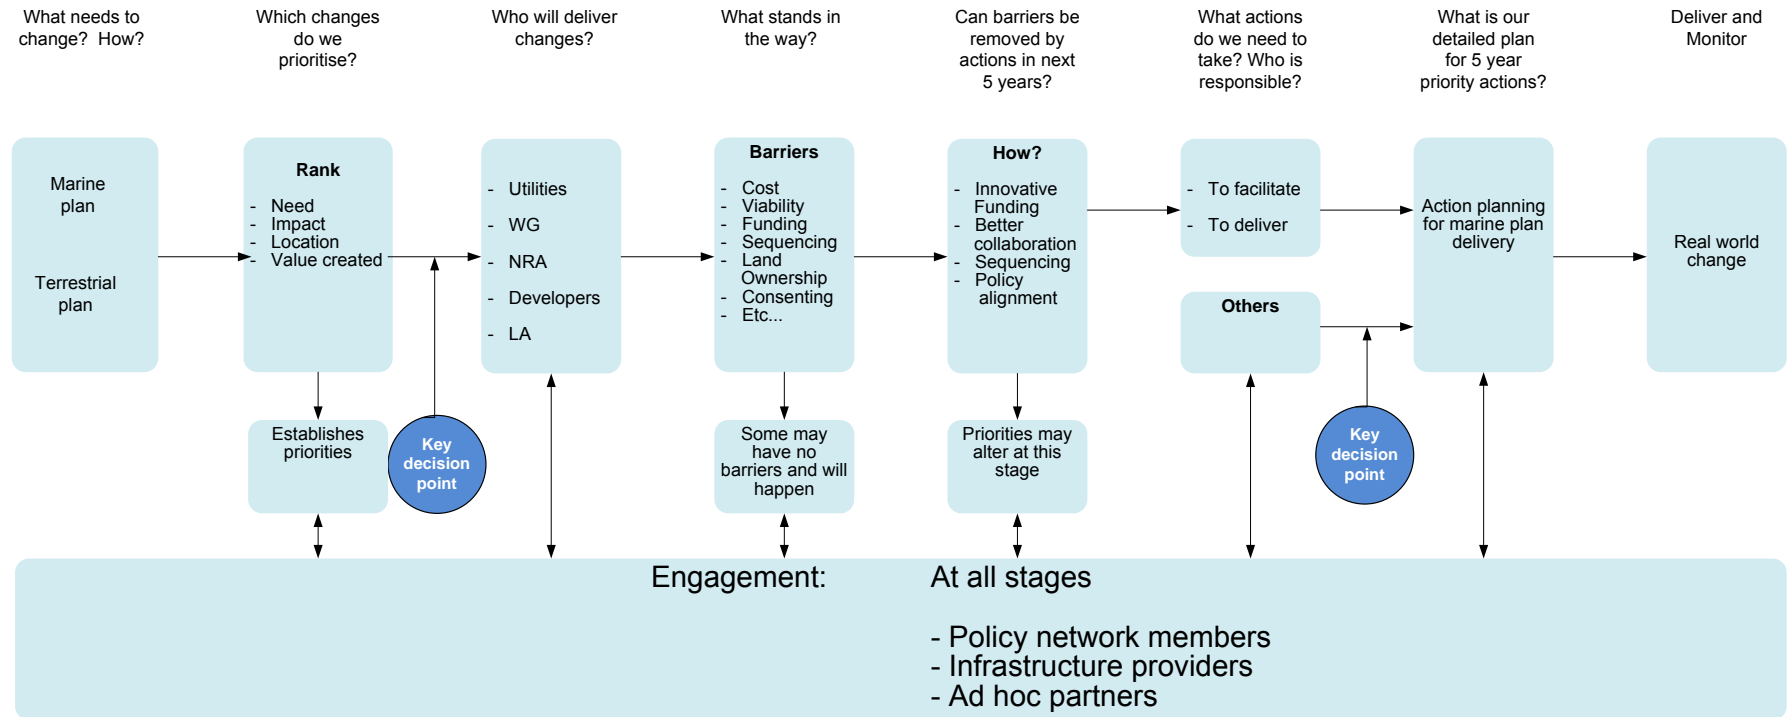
What needs to change? How?

Which changes do we prioritise?

Who will deliver changes?

What stands in the way?

Can barriers be removed by actions in next 5 years?

What actions do we need to take? Who is responsible?

What is our detailed plan for 5 year priority actions?

Deliver and Monitor

Marine plan

Terrestrial plan

Rank
- Need
- Impact
- Location
- Value created

Establishes priorities

Key decision point

- Utilities
- WG
- NRA
- Developers
- LA

Barriers
- Cost
- Viability
- Funding
- Sequencing
- Land Ownership
- Consenting
- Etc...

Some may have no barriers and will happen

How?
- Innovative Funding
- Better collaboration
- Sequencing
- Policy alignment

Priorities may alter at this stage

- To facilitate
- To deliver

Others

Key decision point

Action planning for marine plan delivery

Real world change

Engagement: At all stages

- Policy network members
- Infrastructure providers
- Ad hoc partners